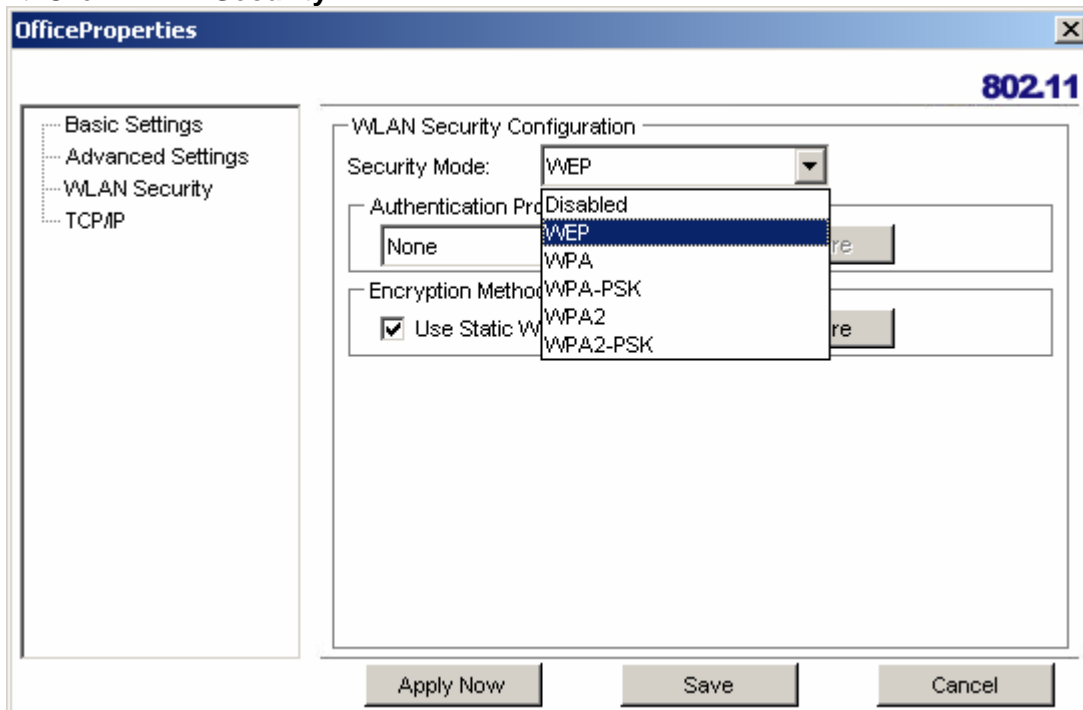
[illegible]
OfficeProperties
802.11
Basic Settings
Advanced Settings
WLAN Security
TCP/IP
WLAN Security Configuration
Security Mode: WEP
Authentication Pro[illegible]
None
Encryption Metho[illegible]
Use Static W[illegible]
Disabled
WEP
WPA
WPA-PSK
WPA2
WPA2-PSK
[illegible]re
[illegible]re
Apply Now
Save
Cancel